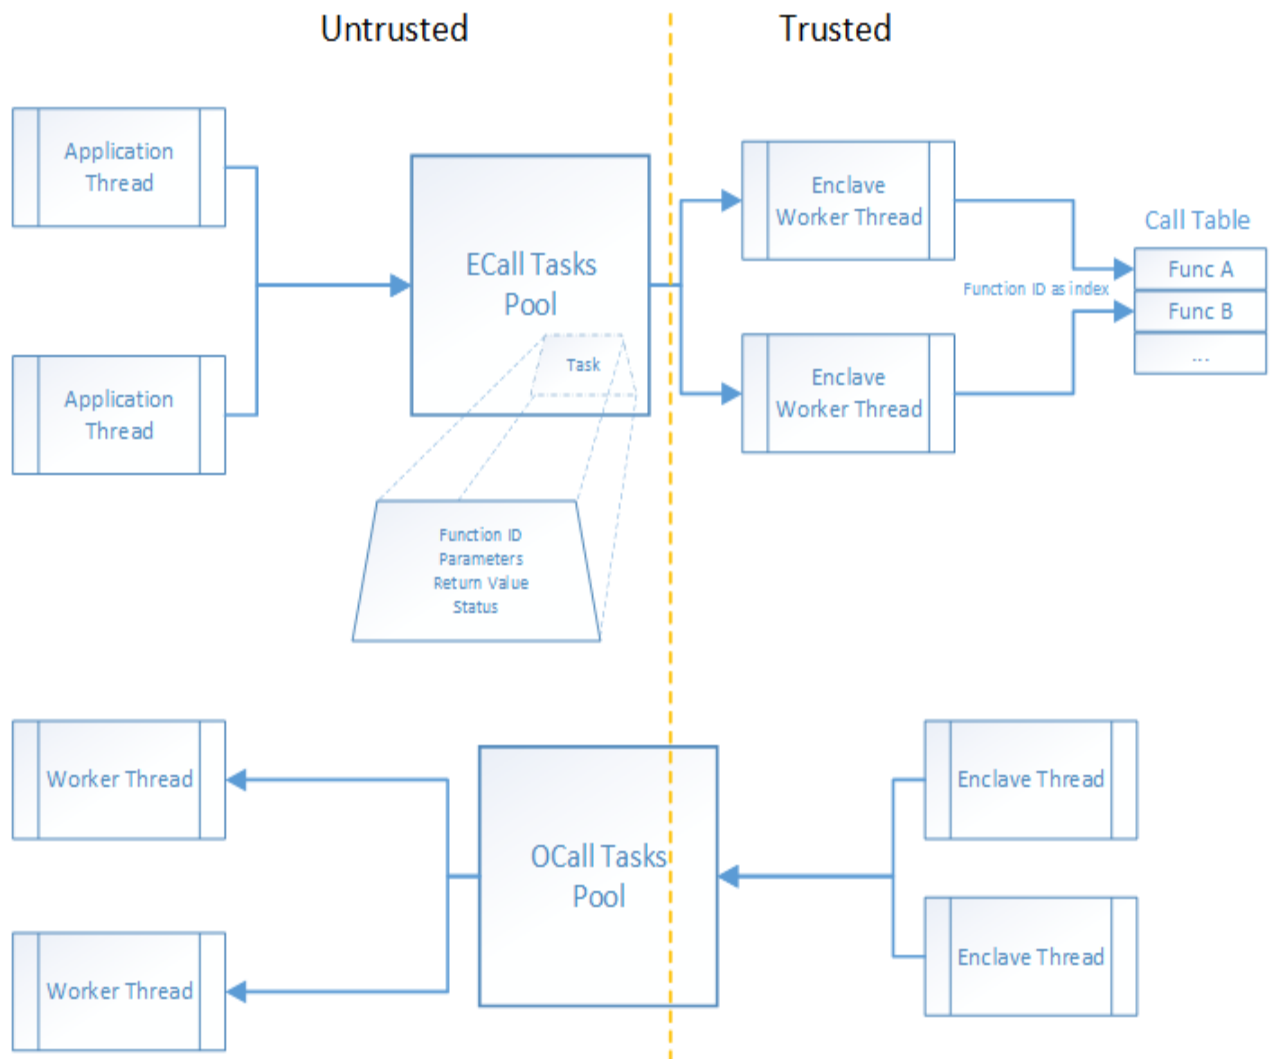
Untrusted

Trusted

Application Thread

Application Thread

ECall Tasks Pool

Task

Function ID
Parameters
Return Value
Status

Enclave Worker Thread

Enclave Worker Thread

Function ID as index

Call Table

Func A

Func B

...

Worker Thread

Worker Thread

OCall Tasks Pool

Enclave Thread

Enclave Thread